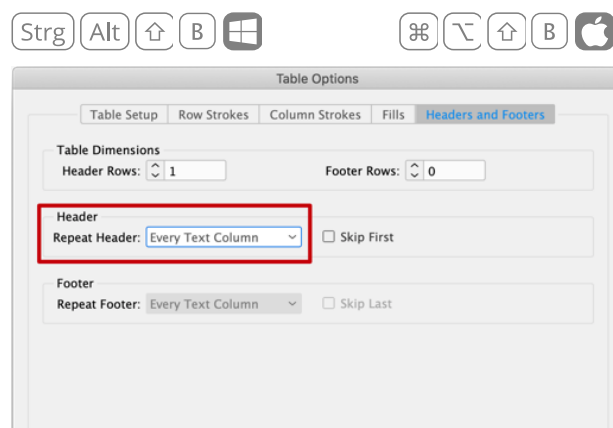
Strg Alt ⇧ B

⌘ ⌥ ⇧ B

Table Options

Table Setup | Row Strokes | Column Strokes | Fills | Headers and Footers

Table Dimensions
Header Rows: 1
Footer Rows: 0

Header
Repeat Header: Every Text Column
Skip First

Footer
Repeat Footer: Every Text Column
Skip Last